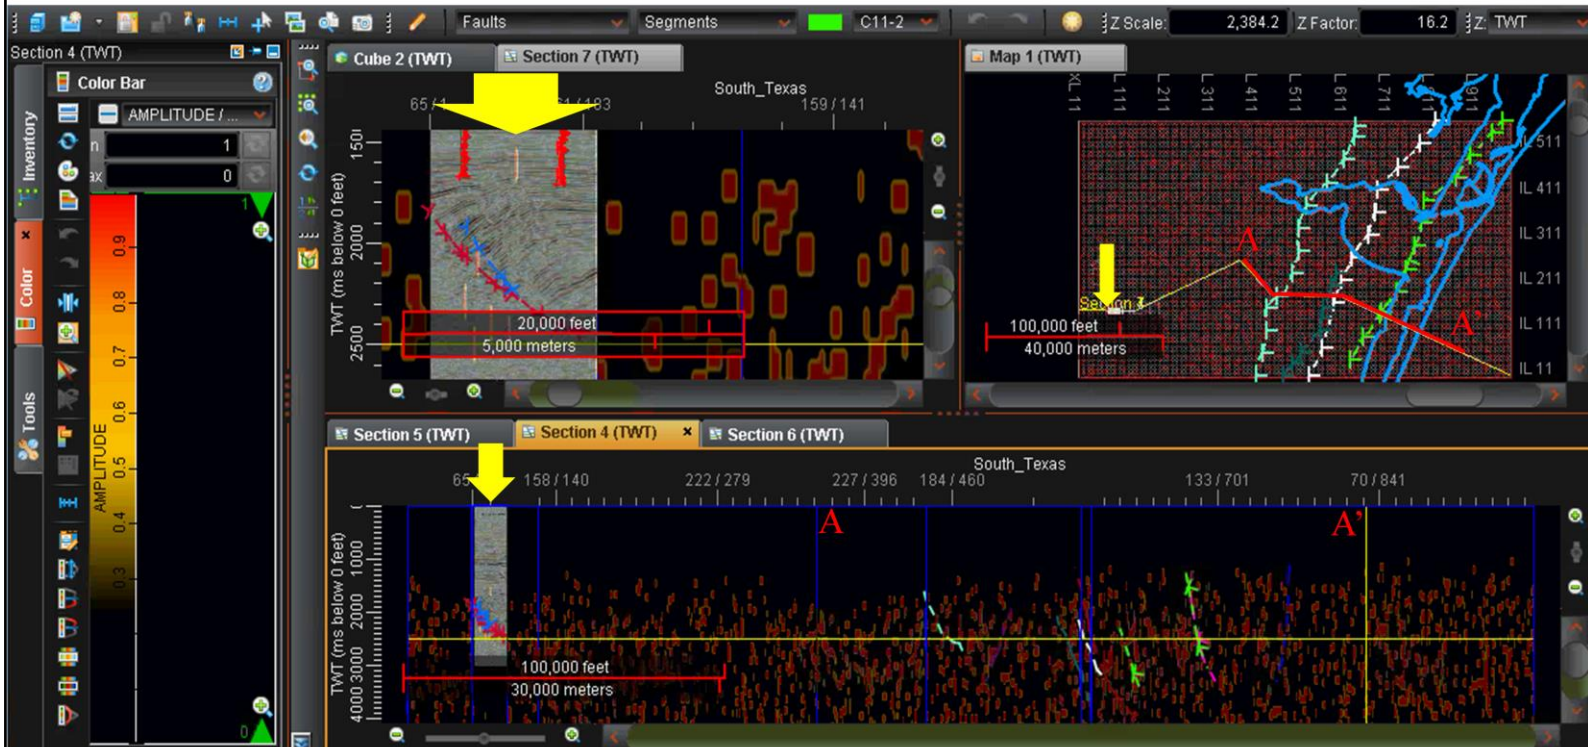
Faults Segments C11-2 Z Scale: 2,384.2 Z Factor: 16.2 Z: TWT

Section 4 (TWT)
Color Bar
AMPLITUDE / ...
n 1
ax 0
Inventory
Color
Tools
1
0.9
0.8
0.7
0.6
0.5
0.4
0.3
AMPLITUDE
0

Cube 2 (TWT) Section 7 (TWT)
South_Texas
65 / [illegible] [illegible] 1 / 183 159 / 141
TWT (ms below 0 feet)
1500 2000 2500
20,000 feet
5,000 meters

Map 1 (TWT)
XL 11 L 111 L 211 L 311 L 411 L 511 L 611 L 711 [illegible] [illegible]
IL 511
IL 411
IL 311
IL 211
IL 111
IL 11
A
A'
Section 4
100,000 feet
40,000 meters

Section 5 (TWT) Section 4 (TWT) × Section 6 (TWT)
South_Texas
65 158 / 140 222 / 279 227 / 396 184 / 460 133 / 701 70 / 841
A A'
TWT (ms below 0 feet)
1000 2000 3000 4000
100,000 feet
30,000 meters